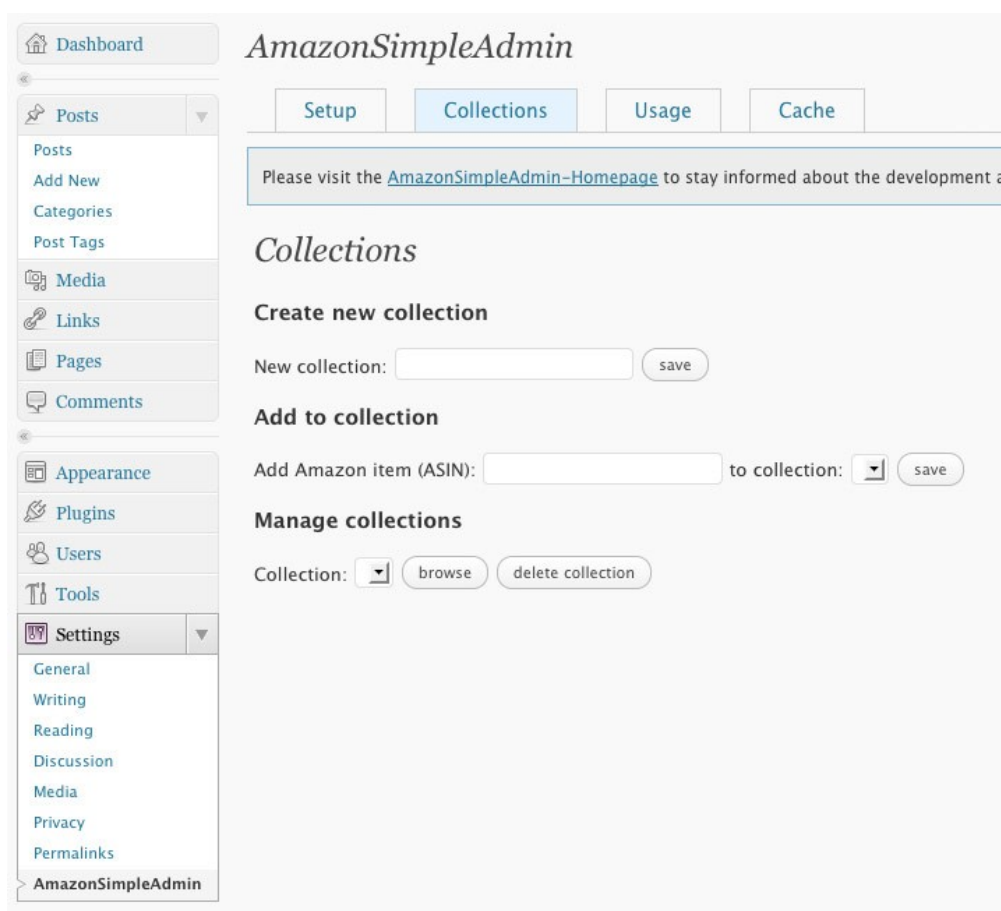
Dashboard

Posts

Posts
Add New
Categories
Post Tags

Media

Links

Pages

Comments

Appearance

Plugins

Users

Tools

Settings

General
Writing
Reading
Discussion
Media
Privacy
Permalinks
AmazonSimpleAdmin

AmazonSimpleAdmin

Setup | Collections | Usage | Cache

Please visit the AmazonSimpleAdmin-Homepage to stay informed about the development a

Collections

Create new collection

New collection: save

Add to collection

Add Amazon item (ASIN): to collection: save

Manage collections

Collection: browse delete collection